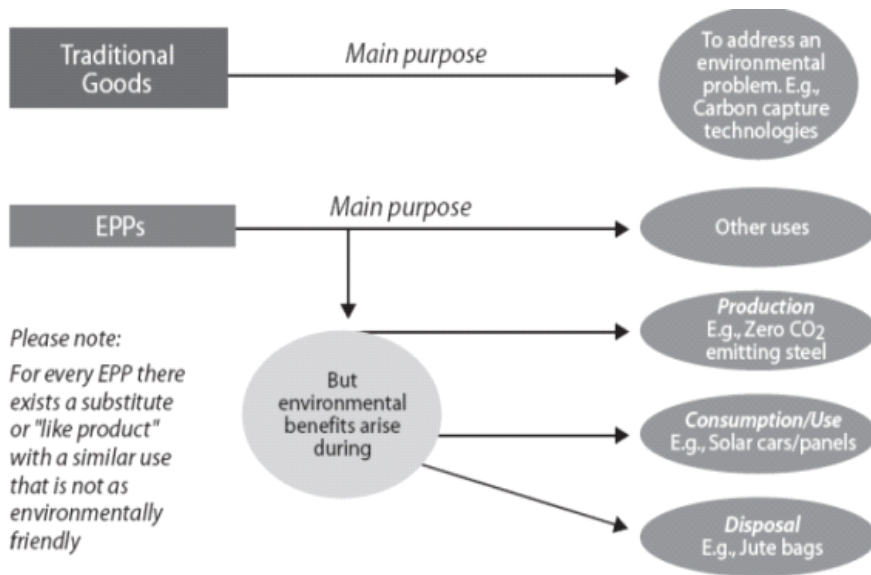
Traditional Goods

Main purpose

To address an environmental problem. E.g., Carbon capture technologies

EPPs

Main purpose

Other uses

Please note:

For every EPP there exists a substitute or "like product" with a similar use that is not as environmentally friendly

But environmental benefits arise during

Production
E.g., Zero $CO_2$ emitting steel

Consumption/Use
E.g., Solar cars/panels

Disposal
E.g., Jute bags